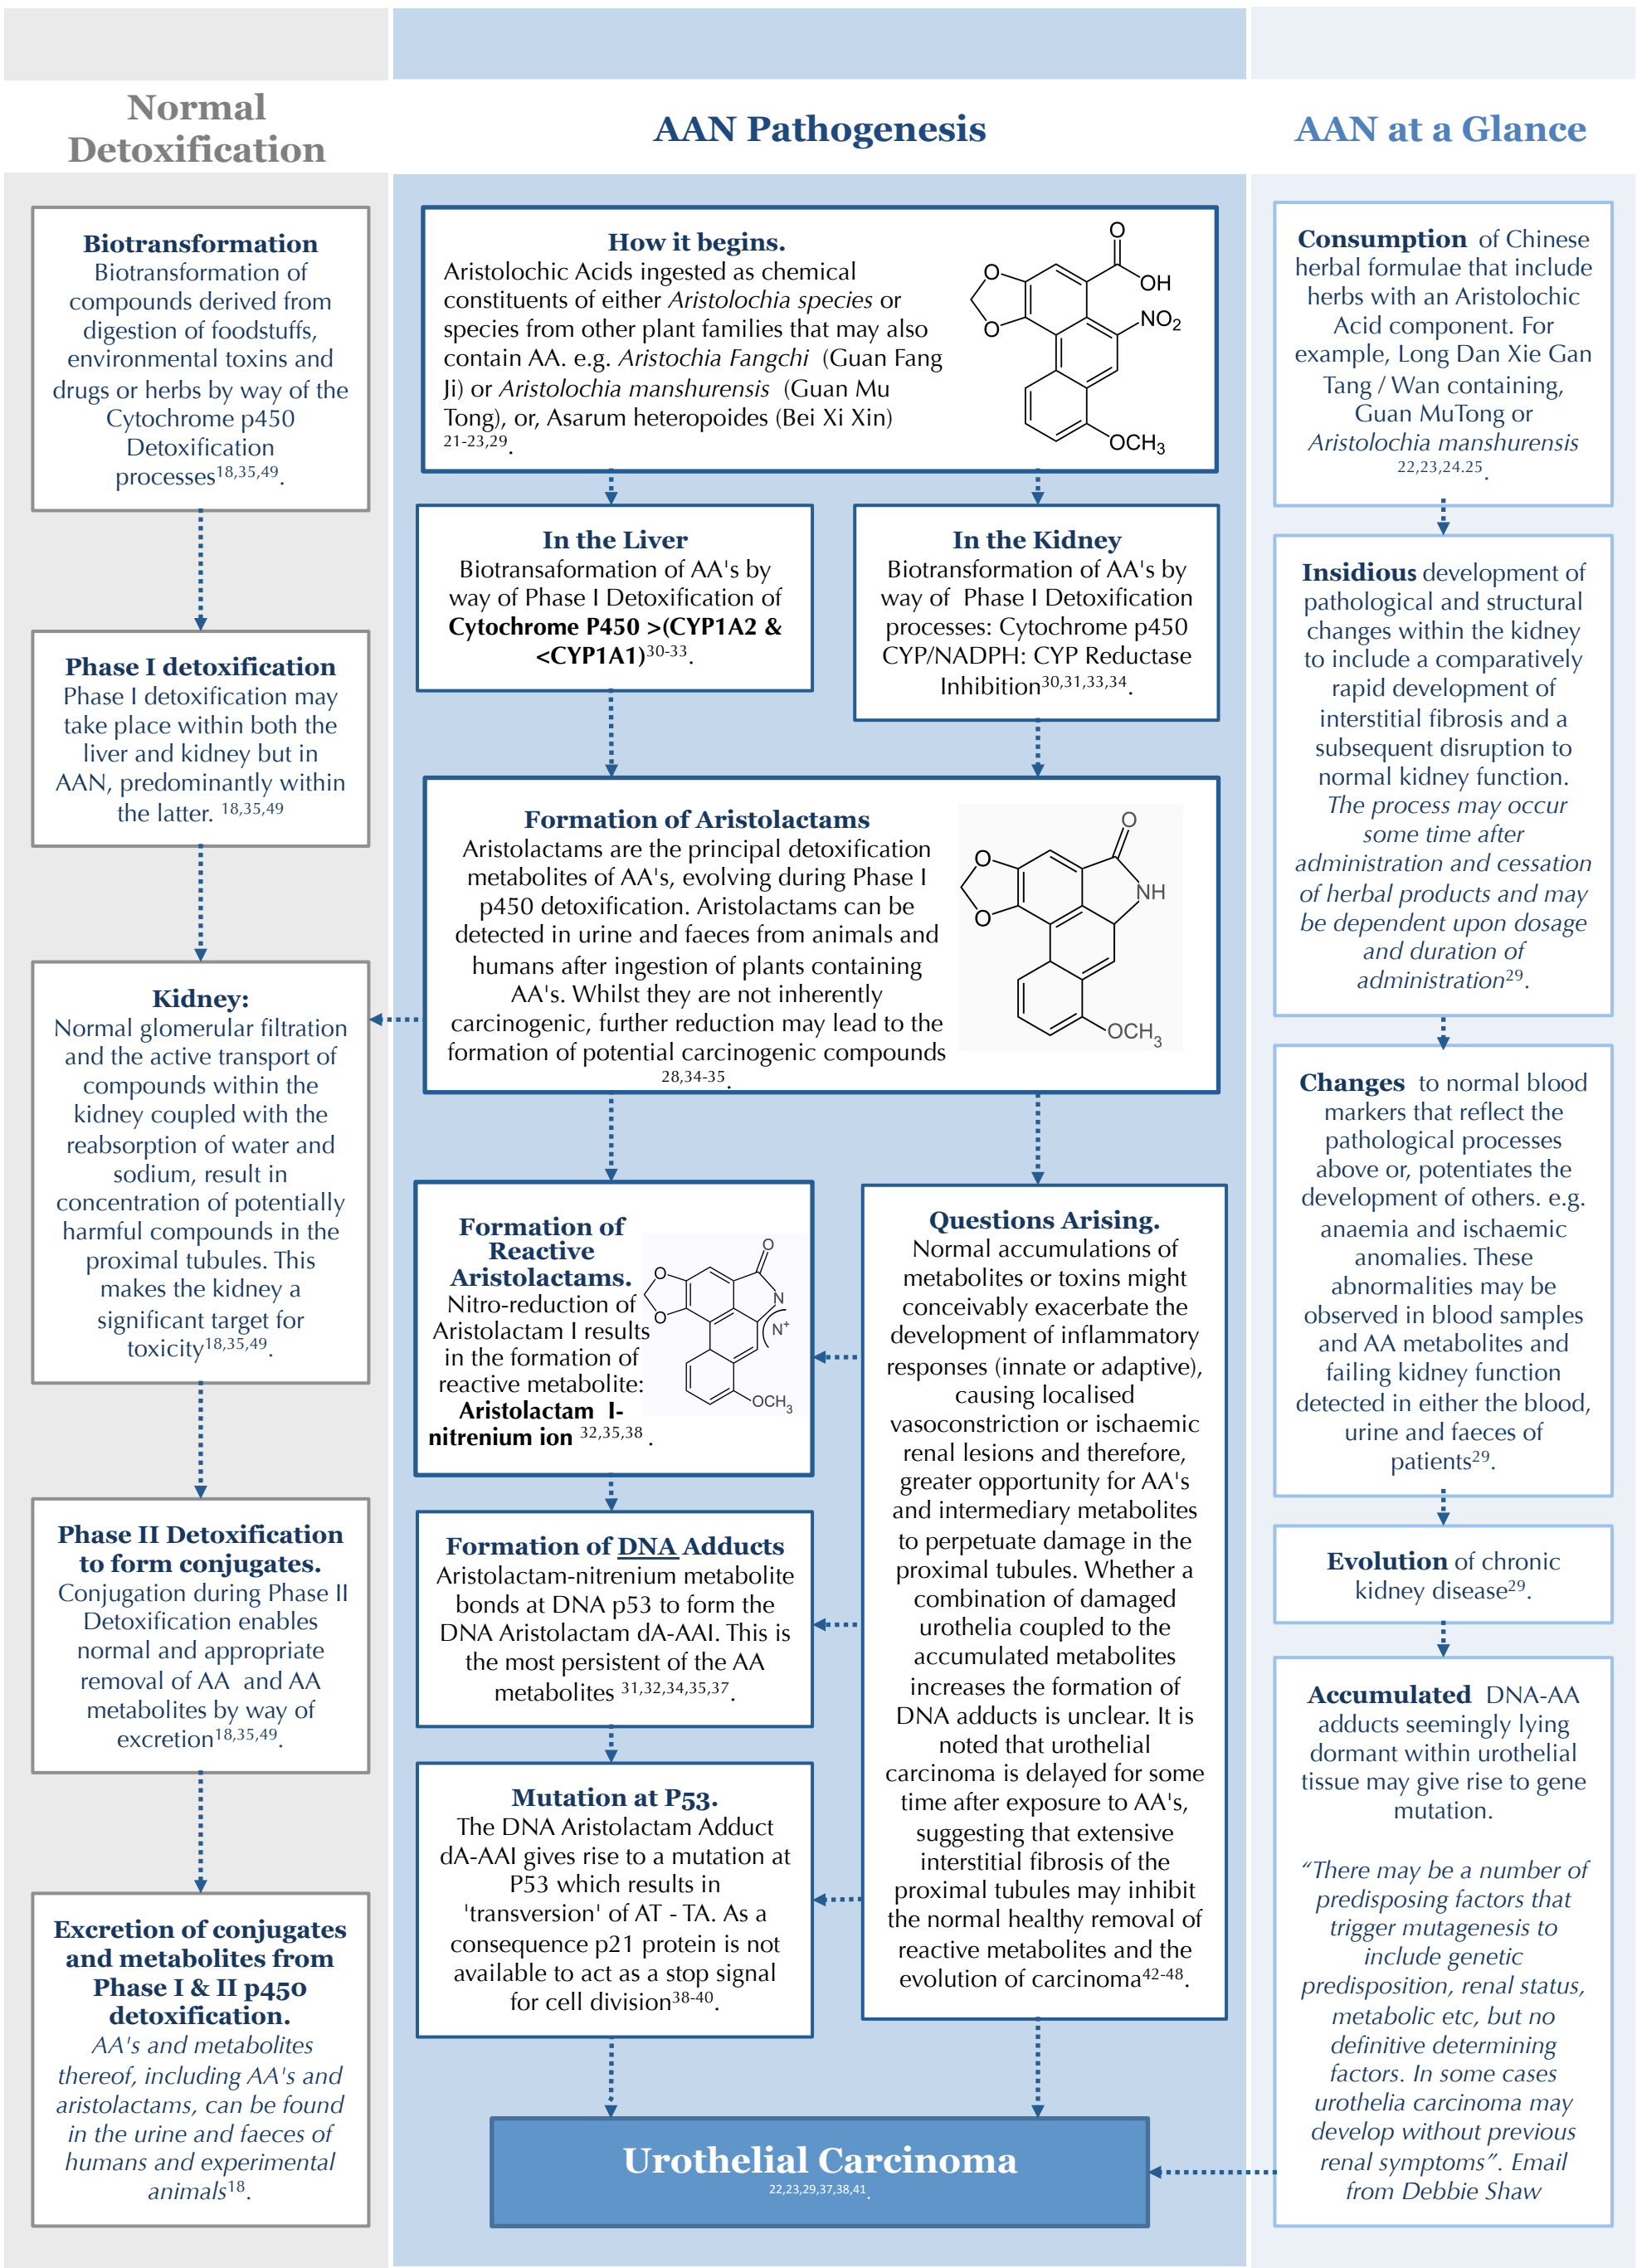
Normal Detoxification

AAN Pathogenesis

AAN at a Glance

Biotransformation
Biotransformation of compounds derived from digestion of foodstuffs, environmental toxins and drugs or herbs by way of the Cytochrome p450 Detoxification processes$^{18,35,49}$.

Phase I detoxification
Phase I detoxification may take place within both the liver and kidney but in AAN, predominantly within the latter. $^{18,35,49}$

Kidney:
Normal glomerular filtration and the active transport of compounds within the kidney coupled with the reabsorption of water and sodium, result in concentration of potentially harmful compounds in the proximal tubules. This makes the kidney a significant target for toxicity$^{18,35,49}$.

Phase II Detoxification to form conjugates.
Conjugation during Phase II Detoxification enables normal and appropriate removal of AA and AA metabolites by way of excretion$^{18,35,49}$.

Excretion of conjugates and metabolites from Phase I & II p450 detoxification.
AA's and metabolites thereof, including AA's and aristolactams, can be found in the urine and faeces of humans and experimental animals$^{18}$.

How it begins.
Aristolochic Acids ingested as chemical constituents of either Aristolochia species or species from other plant families that may also contain AA. e.g. Aristochia Fangchi (Guan Fang Ji) or Aristolochia manshurensis (Guan Mu Tong), or, Asarum heteropoides (Bei Xi Xin) $^{21-23,29}$.

O OH O O $NO_2$ $OCH_3$

In the Liver
Biotransaformation of AA's by way of Phase I Detoxification of Cytochrome P450 >(CYP1A2 & <CYP1A1)$^{30-33}$.

In the Kidney
Biotransformation of AA's by way of Phase I Detoxification processes: Cytochrome p450 CYP/NADPH: CYP Reductase Inhibition$^{30,31,33,34}$.

Formation of Aristolactams
Aristolactams are the principal detoxification metabolites of AA's, evolving during Phase I p450 detoxification. Aristolactams can be detected in urine and faeces from animals and humans after ingestion of plants containing AA's. Whilst they are not inherently carcinogenic, further reduction may lead to the formation of potential carcinogenic compounds $^{28,34-35}$.

O O O NH $OCH_3$

Formation of Reactive Aristolactams.
Nitro-reduction of Aristolactam I results in the formation of reactive metabolite: Aristolactam I-nitrenium ion $^{32,35,38}$.

O O O N $N^+$ $OCH_3$

Formation of DNA Adducts
Aristolactam-nitrenium metabolite bonds at DNA p53 to form the DNA Aristolactam dA-AAI. This is the most persistent of the AA metabolites $^{31,32,34,35,37}$.

Mutation at P53.
The DNA Aristolactam Adduct dA-AAI gives rise to a mutation at P53 which results in 'transversion' of AT - TA. As a consequence p21 protein is not available to act as a stop signal for cell division$^{38-40}$.

Questions Arising.
Normal accumulations of metabolites or toxins might conceivably exacerbate the development of inflammatory responses (innate or adaptive), causing localised vasoconstriction or ischaemic renal lesions and therefore, greater opportunity for AA's and intermediary metabolites to perpetuate damage in the proximal tubules. Whether a combination of damaged urothelia coupled to the accumulated metabolites increases the formation of DNA adducts is unclear. It is noted that urothelial carcinoma is delayed for some time after exposure to AA's, suggesting that extensive interstitial fibrosis of the proximal tubules may inhibit the normal healthy removal of reactive metabolites and the evolution of carcinoma$^{42-48}$.

Urothelial Carcinoma $^{22,23,29,37,38,41}$.

Consumption of Chinese herbal formulae that include herbs with an Aristolochic Acid component. For example, Long Dan Xie Gan Tang / Wan containing, Guan MuTong or Aristolochia manshurensis $^{22,23,24.25}$.

Insidious development of pathological and structural changes within the kidney to include a comparatively rapid development of interstitial fibrosis and a subsequent disruption to normal kidney function. The process may occur some time after administration and cessation of herbal products and may be dependent upon dosage and duration of administration$^{29}$.

Changes to normal blood markers that reflect the pathological processes above or, potentiates the development of others. e.g. anaemia and ischaemic anomalies. These abnormalities may be observed in blood samples and AA metabolites and failing kidney function detected in either the blood, urine and faeces of patients$^{29}$.

Evolution of chronic kidney disease$^{29}$.

Accumulated DNA-AA adducts seemingly lying dormant within urothelial tissue may give rise to gene mutation.

"There may be a number of predisposing factors that trigger mutagenesis to include genetic predisposition, renal status, metabolic etc, but no definitive determining factors. In some cases urothelia carcinoma may develop without previous renal symptoms". Email from Debbie Shaw